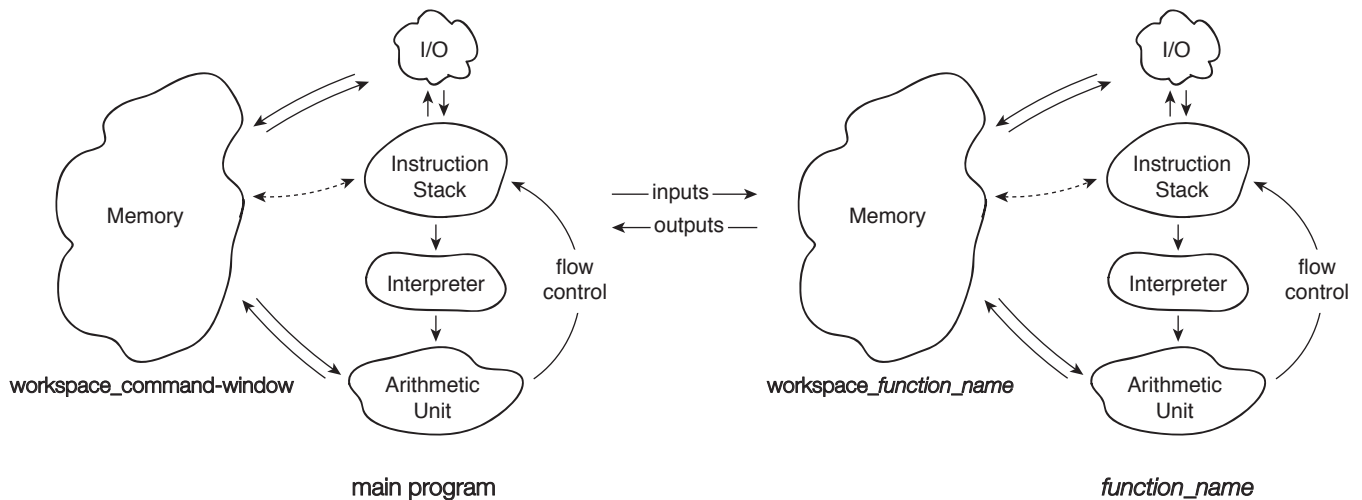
I/O

Memory

Instruction Stack

Interpreter

Arithmetic Unit

flow control

workspace_command-window

main program

inputs

outputs

I/O

Memory

Instruction Stack

Interpreter

Arithmetic Unit

flow control

workspace_*function_name*

*function_name*